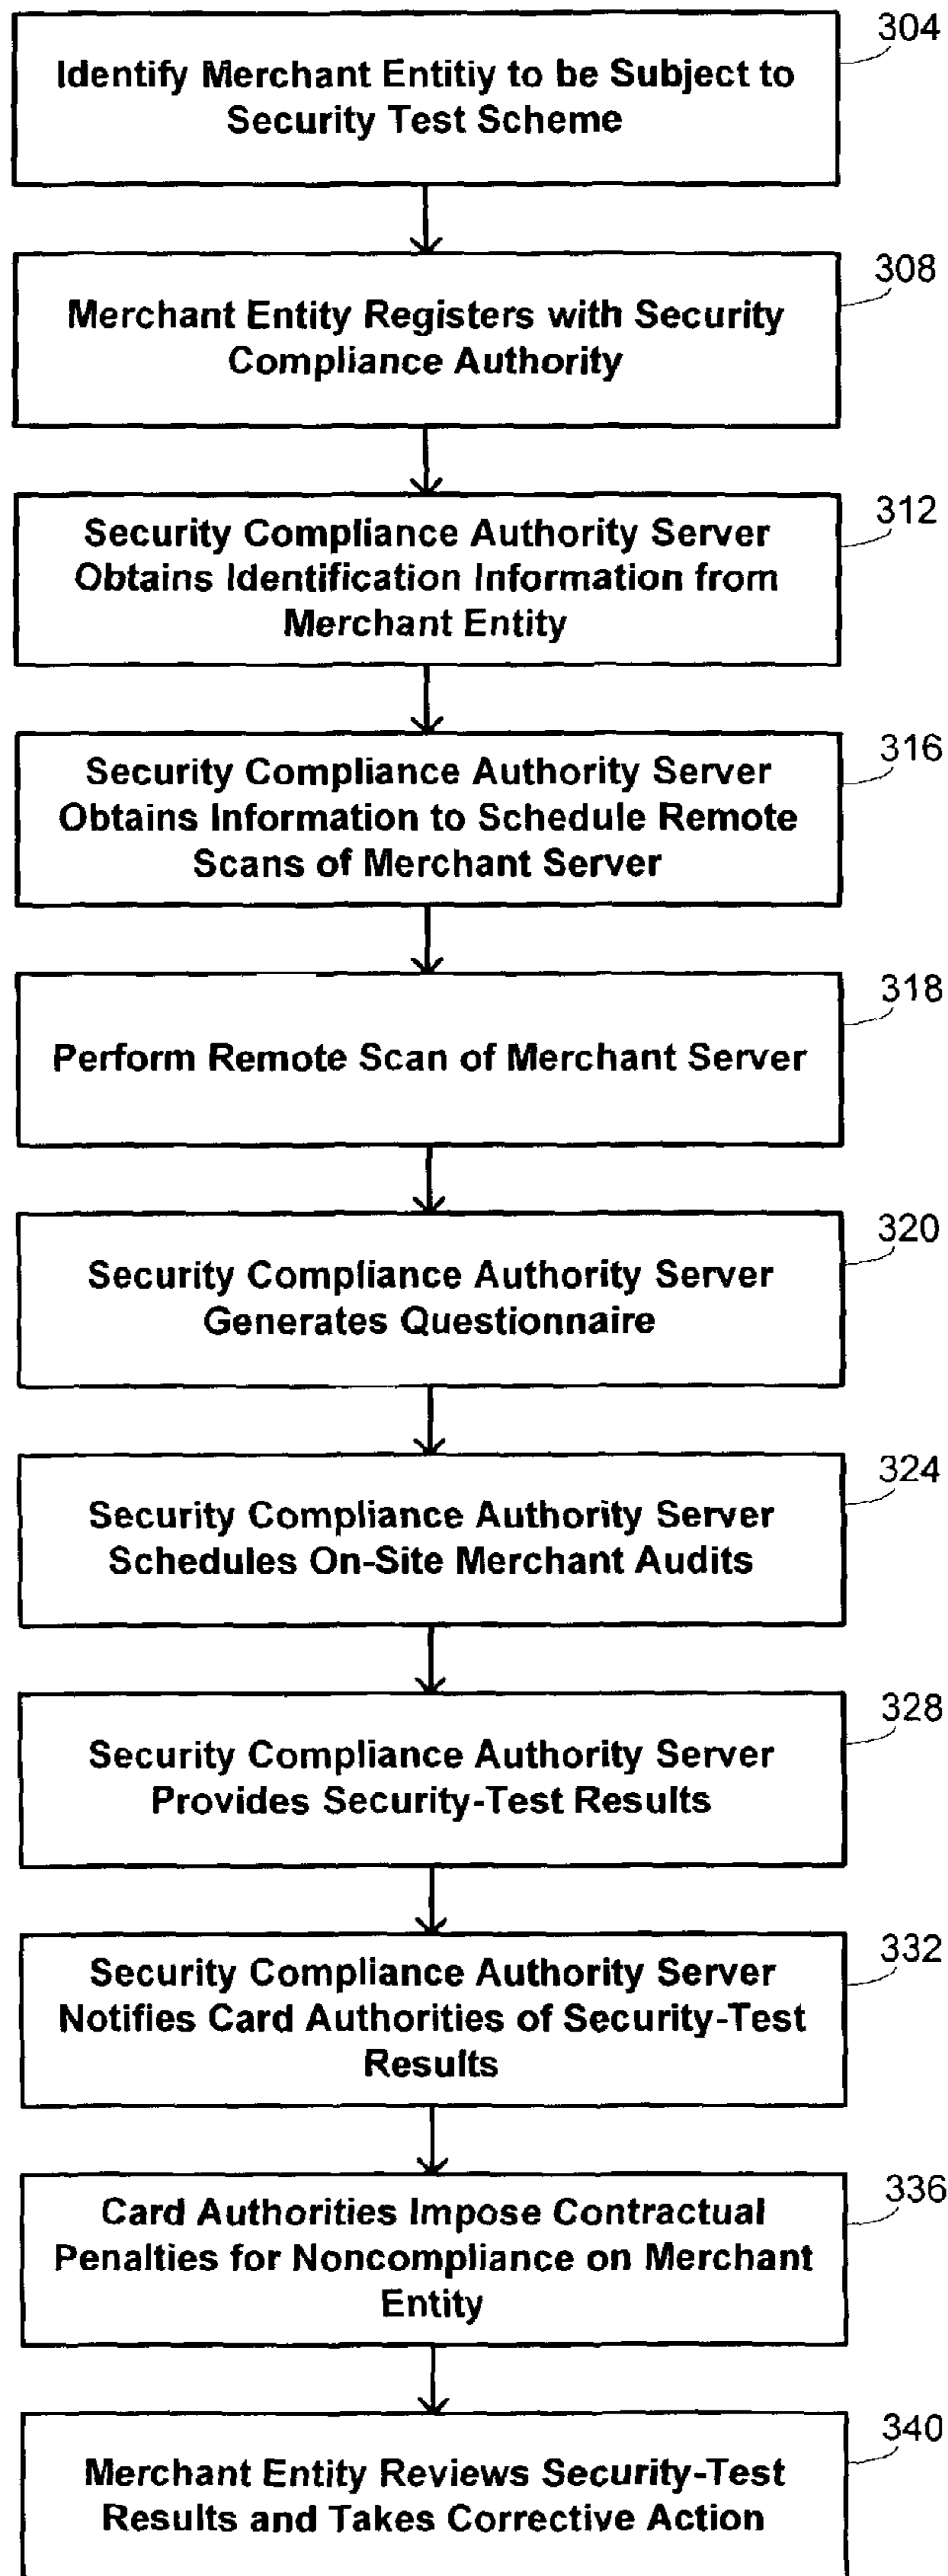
Identify Merchant Entitiy to be Subject to Security Test Scheme

304

Merchant Entity Registers with Security Compliance Authority

308

Security Compliance Authority Server Obtains Identification Information from Merchant Entity

312

Security Compliance Authority Server Obtains Information to Schedule Remote Scans of Merchant Server

316

Perform Remote Scan of Merchant Server

318

Security Compliance Authority Server Generates Questionnaire

320

Security Compliance Authority Server Schedules On-Site Merchant Audits

324

Security Compliance Authority Server Provides Security-Test Results

328

Security Compliance Authority Server Notifies Card Authorities of Security-Test Results

332

Card Authorities Impose Contractual Penalties for Noncompliance on Merchant Entity

336

Merchant Entity Reviews Security-Test Results and Takes Corrective Action

340